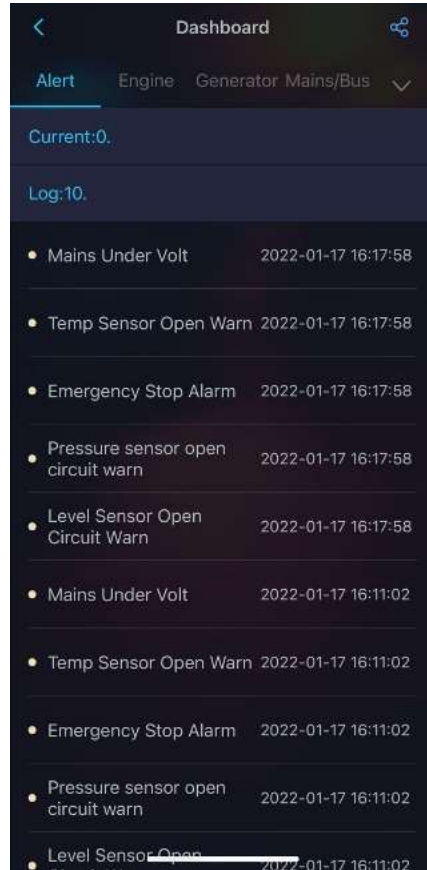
Dashboard

Alert Engine Generator Mains/Bus

Current:0.

Log:10.

• Mains Under Volt 2022-01-17 16:17:58

• Temp Sensor Open Warn 2022-01-17 16:17:58

• Emergency Stop Alarm 2022-01-17 16:17:58

• Pressure sensor open circuit warn 2022-01-17 16:17:58

• Level Sensor Open Circuit Warn 2022-01-17 16:17:58

• Mains Under Volt 2022-01-17 16:11:02

• Temp Sensor Open Warn 2022-01-17 16:11:02

• Emergency Stop Alarm 2022-01-17 16:11:02

• Pressure sensor open circuit warn 2022-01-17 16:11:02

• Level Sensor Open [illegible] 2022-01-17 16:11:02